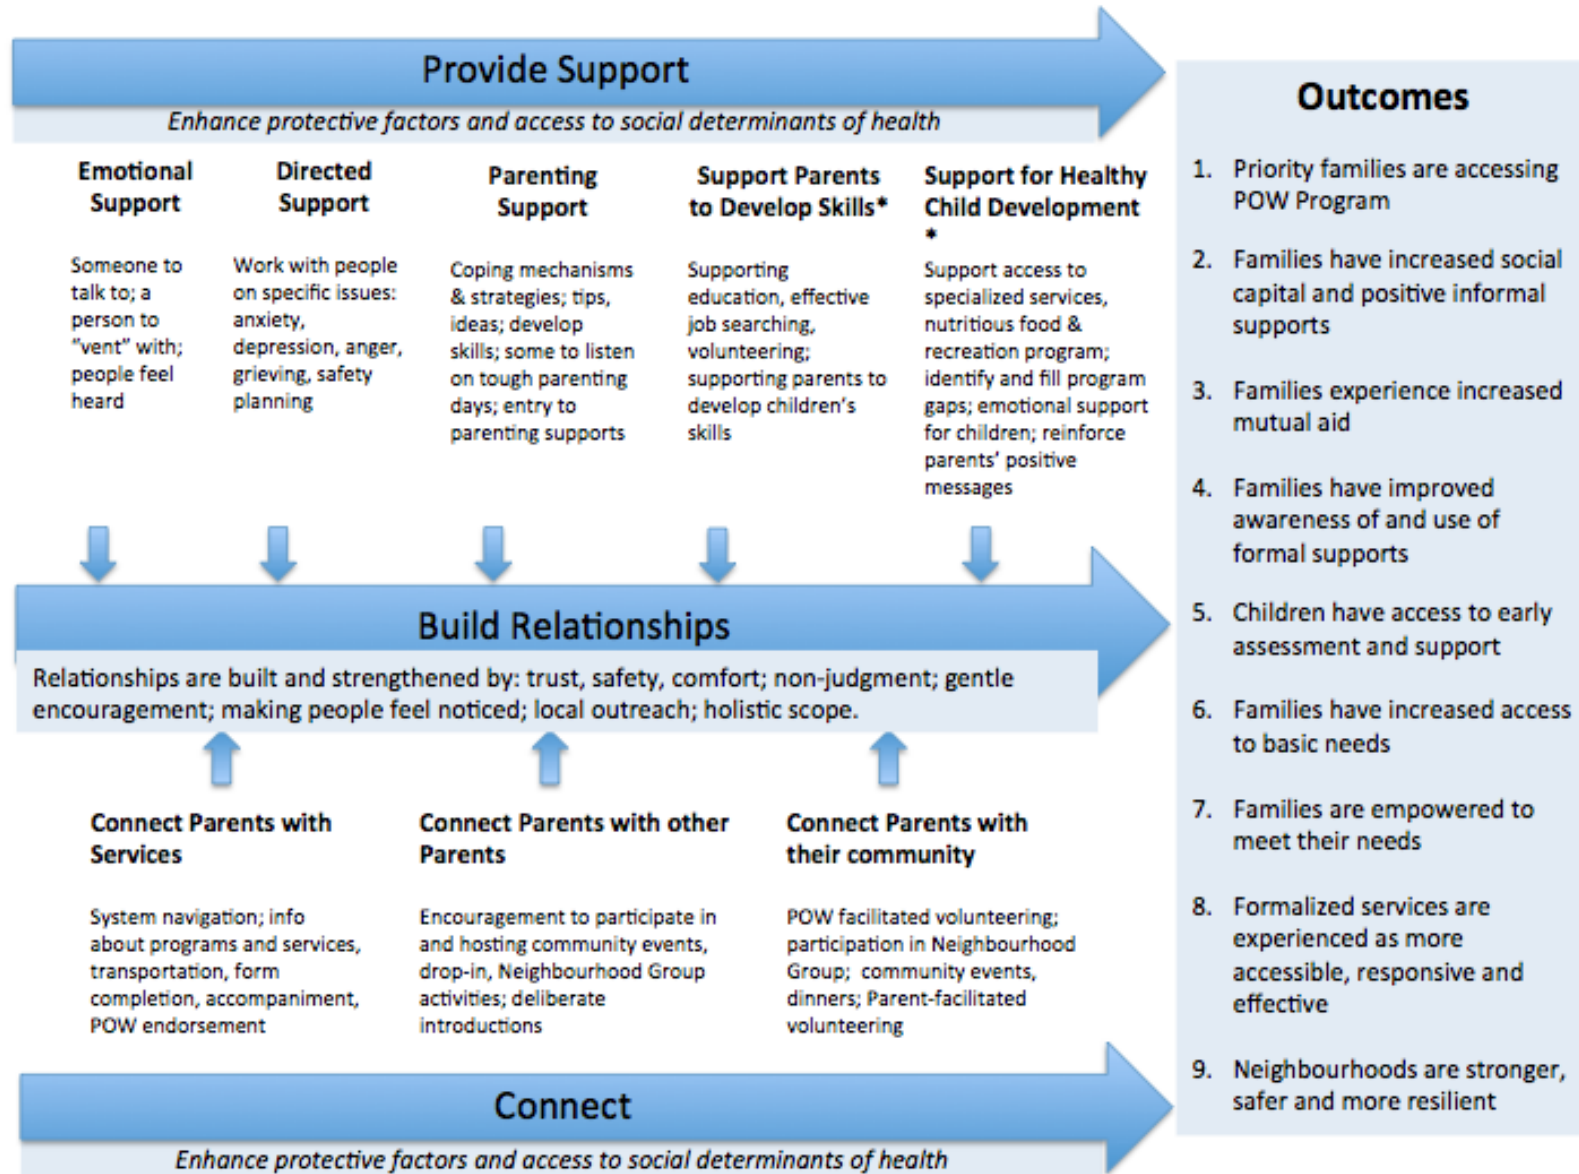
Provide Support

*Enhance protective factors and access to social determinants of health*

Emotional Support

Someone to talk to; a person to "vent" with; people feel heard

Directed Support

Work with people on specific issues: anxiety, depression, anger, grieving, safety planning

Parenting Support

Coping mechanisms & strategies; tips, ideas; develop skills; some to listen on tough parenting days; entry to parenting supports

Support Parents to Develop Skills*

Supporting education, effective job searching, volunteering; supporting parents to develop children's skills

Support for Healthy Child Development *

Support access to specialized services, nutritious food & recreation program; identify and fill program gaps; emotional support for children; reinforce parents' positive messages

Build Relationships

Relationships are built and strengthened by: trust, safety, comfort; non-judgment; gentle encouragement; making people feel noticed; local outreach; holistic scope.

Connect Parents with Services

System navigation; info about programs and services, transportation, form completion, accompaniment, POW endorsement

Connect Parents with other Parents

Encouragement to participate in and hosting community events, drop-in, Neighbourhood Group activities; deliberate introductions

Connect Parents with their community

POW facilitated volunteering; participation in Neighbourhood Group; community events, dinners; Parent-facilitated volunteering

Connect

*Enhance protective factors and access to social determinants of health*

Outcomes

1. Priority families are accessing POW Program
2. Families have increased social capital and positive informal supports
3. Families experience increased mutual aid
4. Families have improved awareness of and use of formal supports
5. Children have access to early assessment and support
6. Families have increased access to basic needs
7. Families are empowered to meet their needs
8. Formalized services are experienced as more accessible, responsive and effective
9. Neighbourhoods are stronger, safer and more resilient